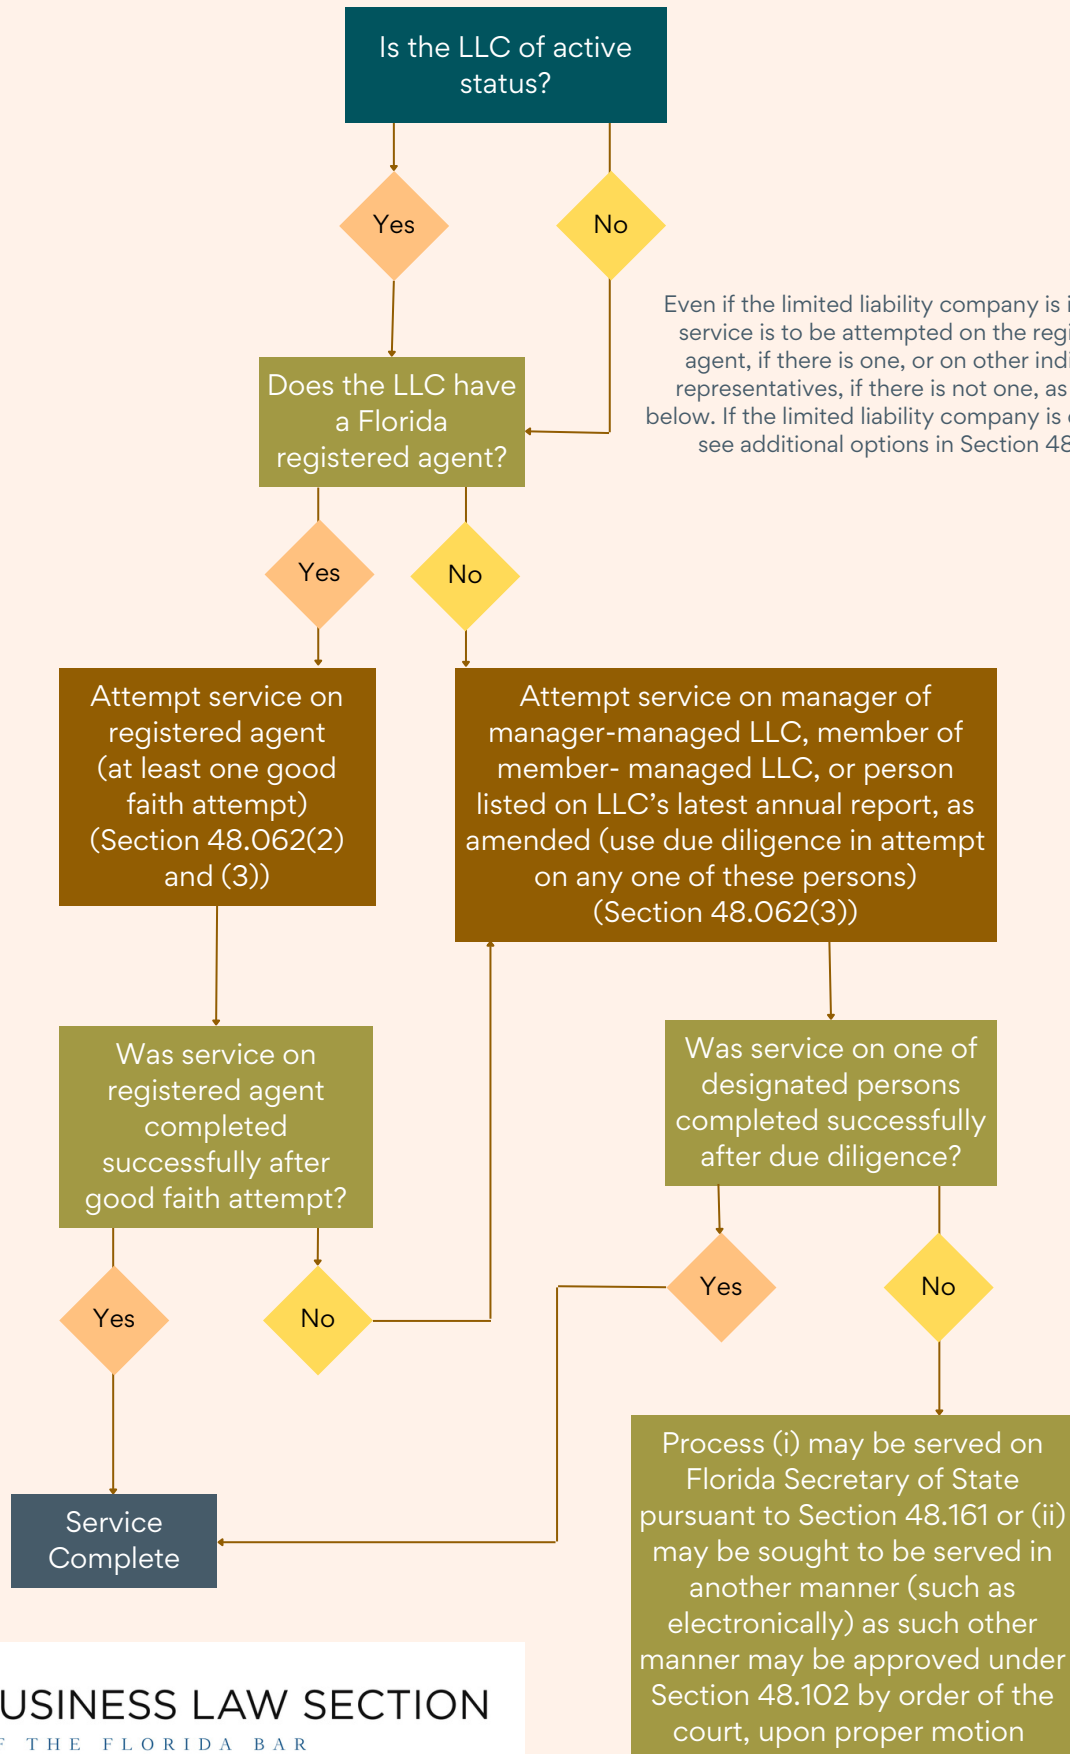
Is the LLC of active status?

Yes

No

Even if the limited liability company is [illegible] service is to be attempted on the regi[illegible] agent, if there is one, or on other indi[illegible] representatives, if there is not one, as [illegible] below. If the limited liability company is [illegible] see additional options in Section 48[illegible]

Does the LLC have a Florida registered agent?

Yes

No

Attempt service on registered agent (at least one good faith attempt) (Section 48.062(2) and (3))

Attempt service on manager of manager-managed LLC, member of member- managed LLC, or person listed on LLC's latest annual report, as amended (use due diligence in attempt on any one of these persons) (Section 48.062(3))

Was service on registered agent completed successfully after good faith attempt?

Was service on one of designated persons completed successfully after due diligence?

Yes

No

Yes

No

Service Complete

Process (i) may be served on Florida Secretary of State pursuant to Section 48.161 or (ii) may be sought to be served in another manner (such as electronically) as such other manner may be approved under Section 48.102 by order of the court, upon proper motion

USINESS LAW SECTION
F THE FLORIDA BAR